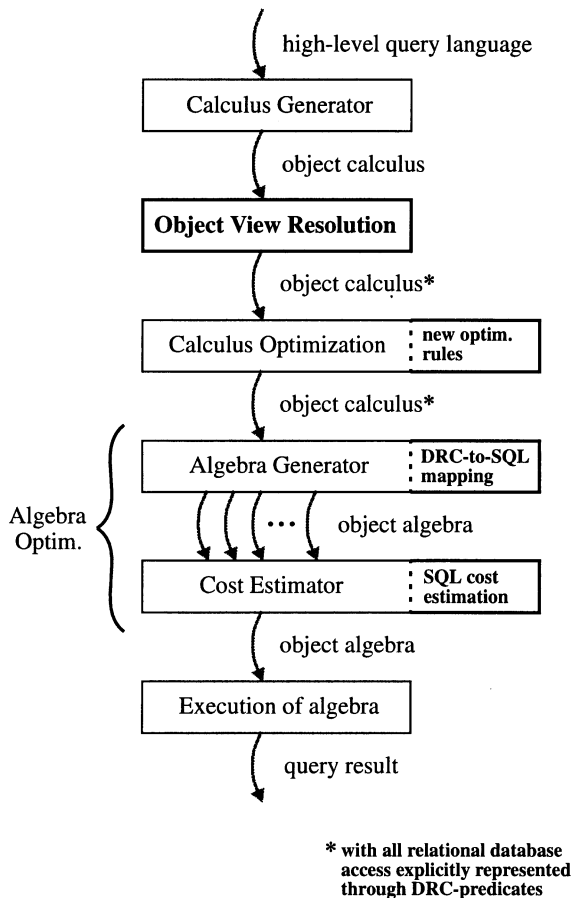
high-level query language

Calculus Generator

object calculus

Object View Resolution

object calculus*

Calculus Optimization

new optim. rules

object calculus*

Algebra Optim.

Algebra Generator

DRC-to-SQL mapping

...

object algebra

Cost Estimator

SQL cost estimation

object algebra

Execution of algebra

query result

* with all relational database access explicitly represented through DRC-predicates